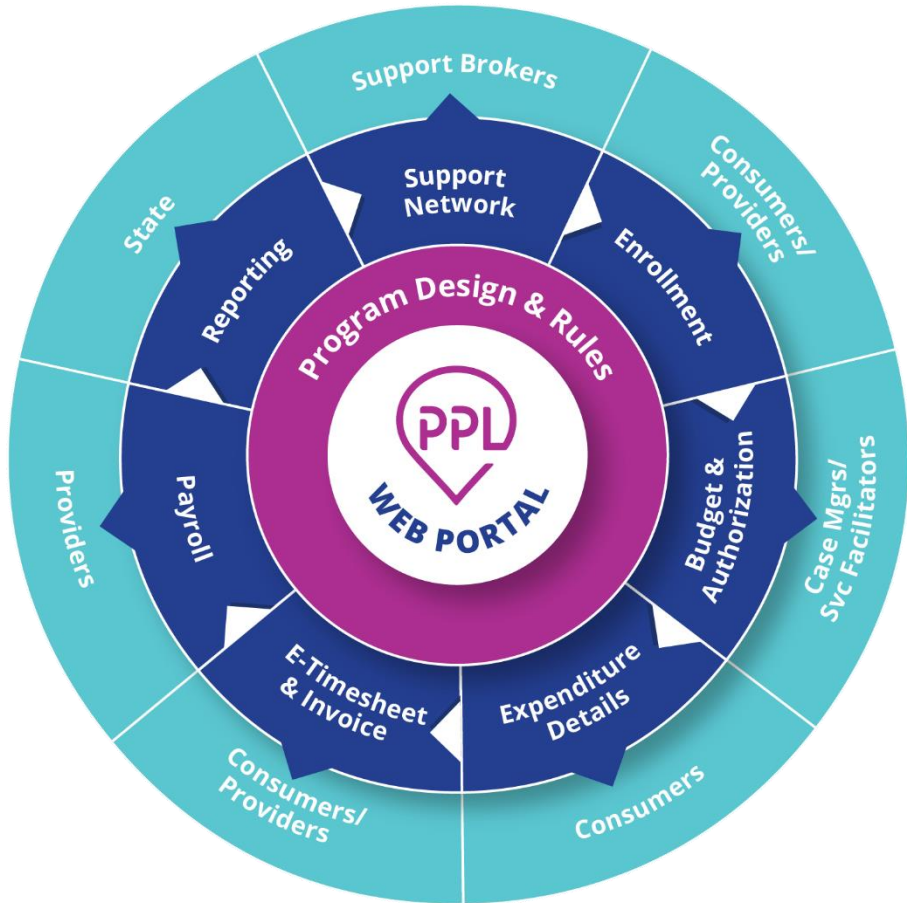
Support Brokers

Consumers/ Providers

Case Mgrs/ Svc Facilitators

Consumers

Consumers/ Providers

Providers

State

Support Network

Enrollment

Budget & Authorization

Expenditure Details

E-Timesheet & Invoice

Payroll

Reporting

Program Design & Rules

PPL

WEB PORTAL